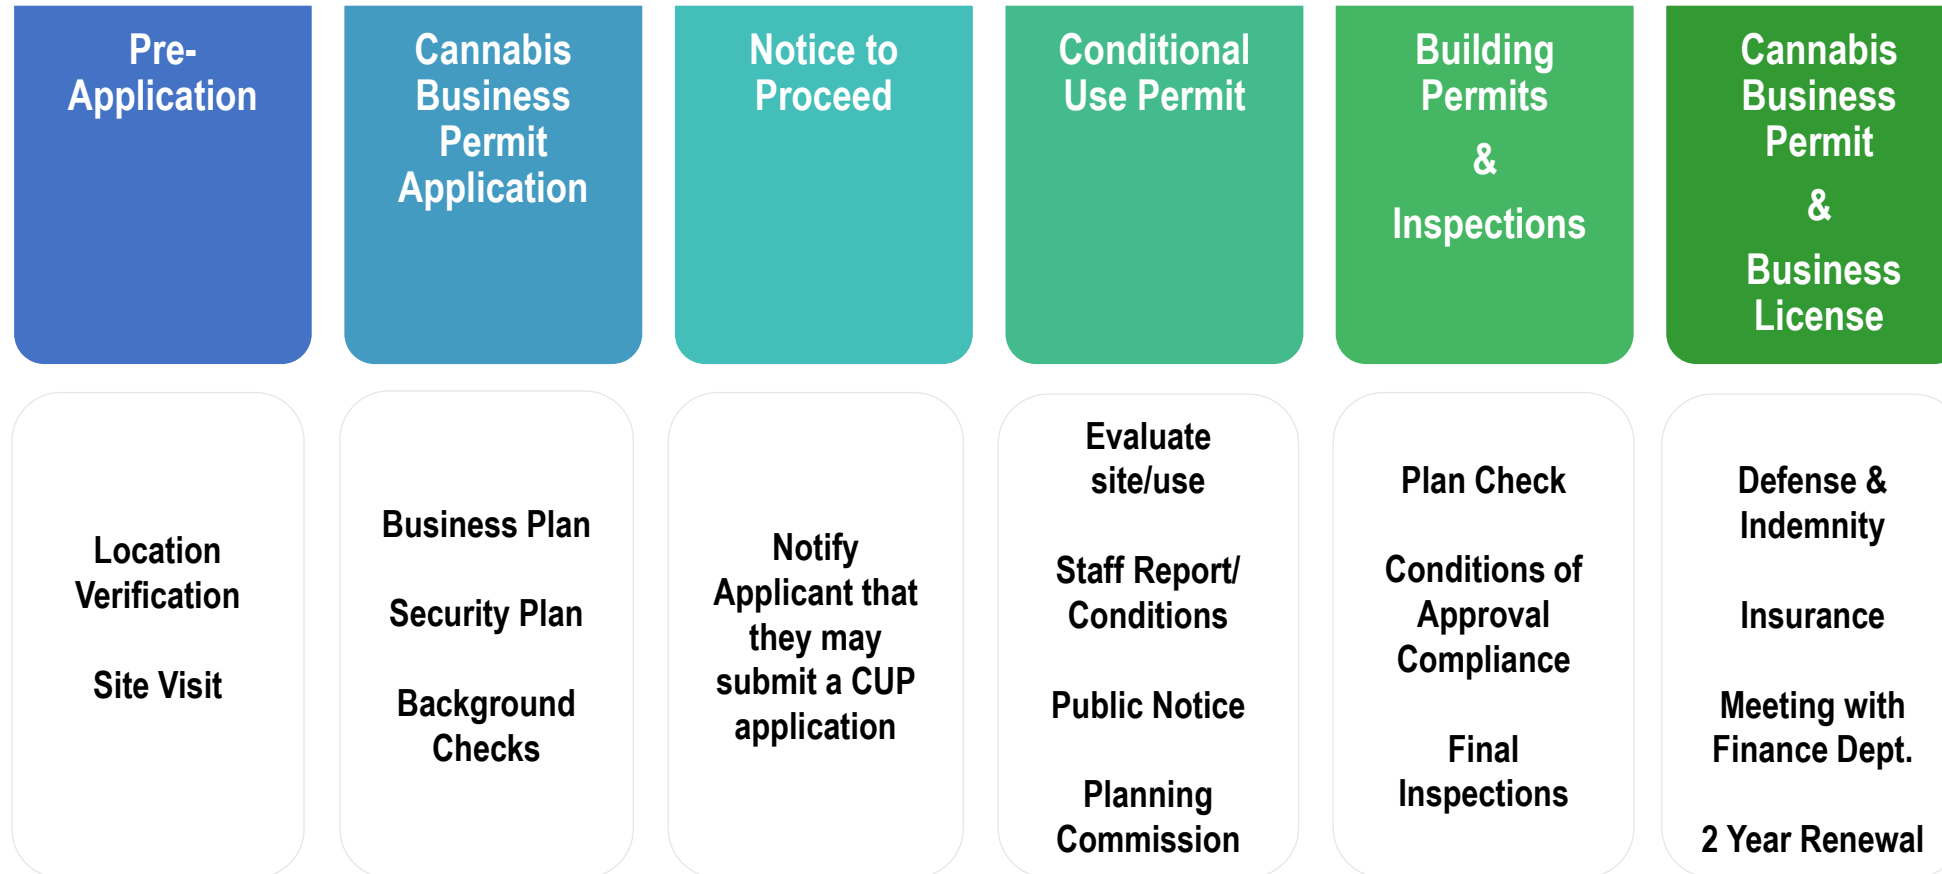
Pre-Application

Location Verification

Site Visit

Cannabis Business Permit Application

Business Plan

Security Plan

Background Checks

Notice to Proceed

Notify Applicant that they may submit a CUP application

Conditional Use Permit

Evaluate site/use

Staff Report/ Conditions

Public Notice

Planning Commission

Building Permits

&

Inspections

Plan Check

Conditions of Approval Compliance

Final Inspections

Cannabis Business Permit

&

Business License

Defense & Indemnity

Insurance

Meeting with Finance Dept.

2 Year Renewal